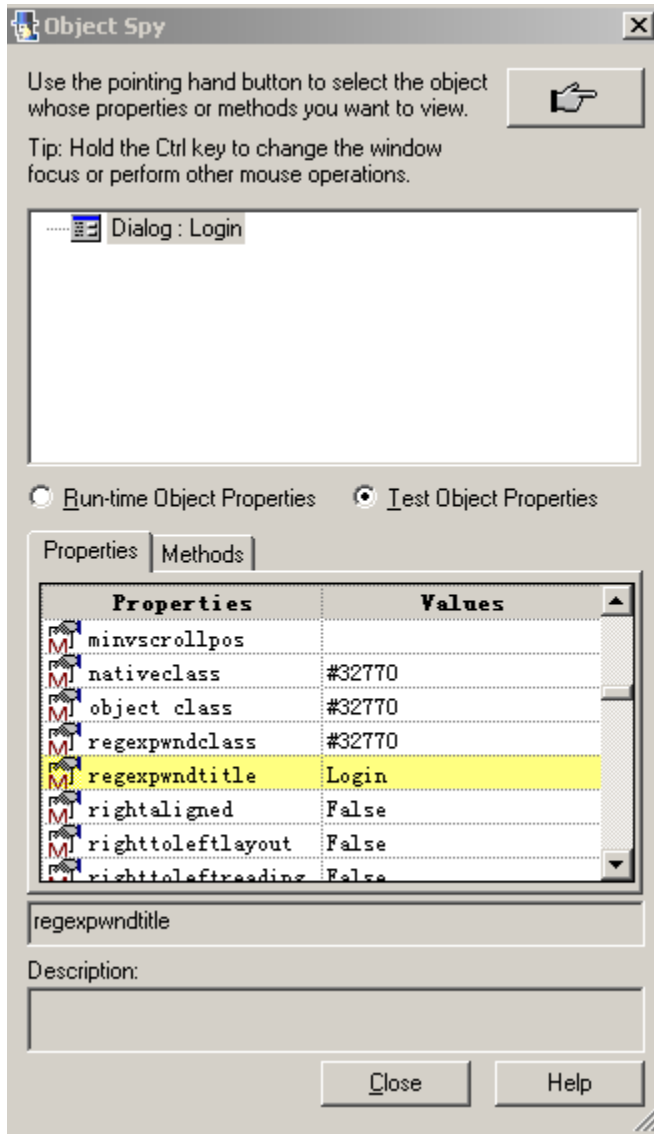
Object Spy

Use the pointing hand button to select the object whose properties or methods you want to view.

Tip: Hold the Ctrl key to change the window focus or perform other mouse operations.

Dialog : Login

Run-time Object Properties

Test Object Properties

Properties | Methods

| Properties | Values |
|---|---|
| minvscrollpos | |
| nativeclass | #32770 |
| object class | #32770 |
| regexpwndclass | #32770 |
| regexpwndtitle | Login |
| rightaligned | False |
| righttoleftlayout | False |
| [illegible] | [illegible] |

regexpwndtitle

Description:

Close

Help